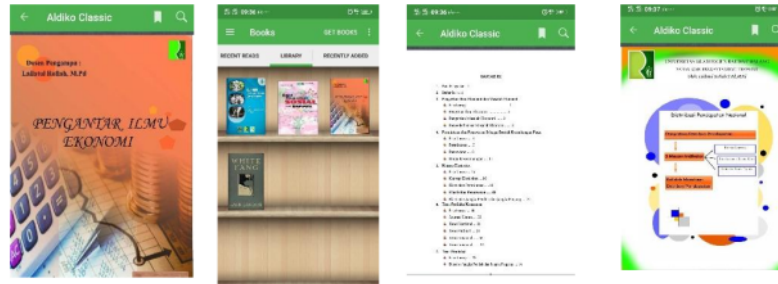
Aldiko Classic

Dosen Pengampu :
Ladoud Batbah, M.Pd

PENGANTAR ILMU EKONOMI

Books
GET BOOKS
RECENT READS
LIBRARY
RECENTLY ADDED

WHITE FANG

Aldiko Classic

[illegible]

Aldiko Classic

Distribusi Pendapatan Nasional

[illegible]